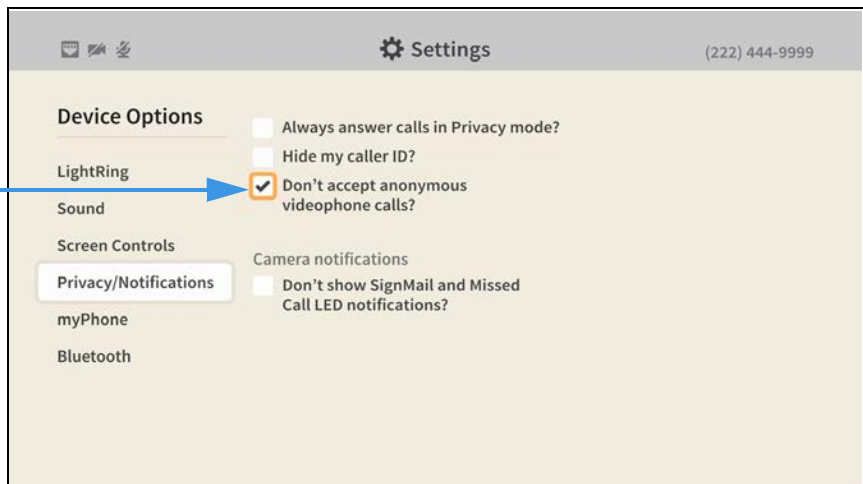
Settings

(222) 444-9999

Device Options

LightRing

Sound

Screen Controls

Privacy/Notifications

myPhone

Bluetooth

Always answer calls in Privacy mode?

Hide my caller ID?

Don't accept anonymous videophone calls?

Camera notifications

Don't show SignMail and Missed Call LED notifications?